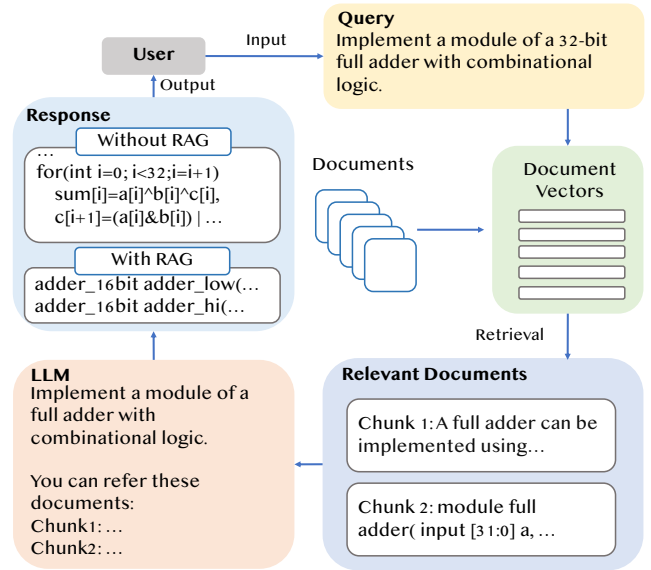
User

Input

Output

Query
Implement a module of a 32-bit full adder with combinational logic.

Response

Without RAG
...
for(int i=0; i<32;i=i+1)
sum[i]=a[i]^b[i]^c[i],
c[i+1]=(a[i]&b[i]) | ...

With RAG
adder_16bit adder_low(...
adder_16bit adder_hi(...

Documents

Document Vectors

Retrieval

LLM
Implement a module of a full adder with combinational logic.

You can refer these documents:
Chunk1: ...
Chunk2: ...

Relevant Documents

Chunk 1:A full adder can be implemented using...

Chunk 2: module full adder( input [31:0] a, ...